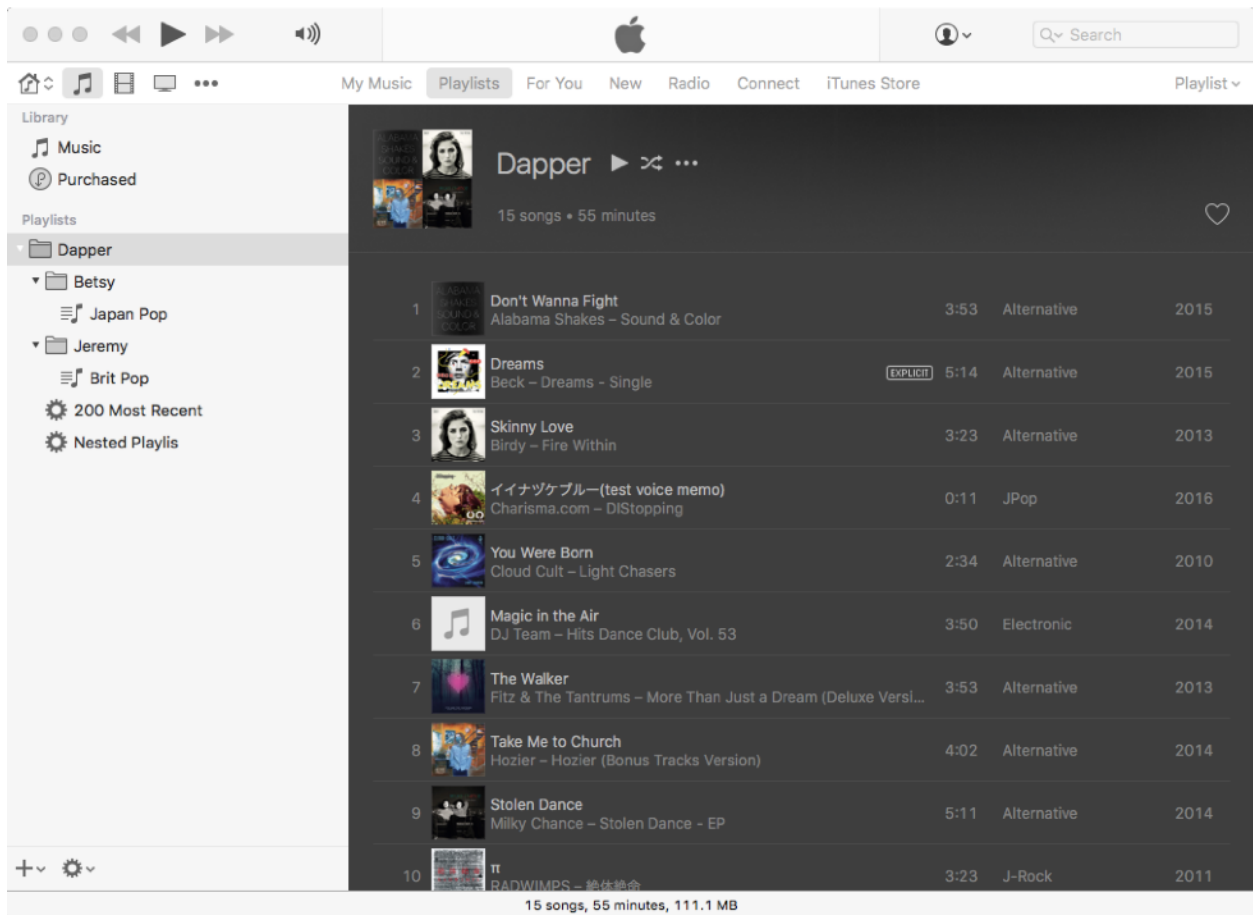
Search

My Music Playlists For You New Radio Connect iTunes Store Playlist

Library
Music
Purchased

Playlists
Dapper
Betsy
Japan Pop
Jeremy
Brit Pop
200 Most Recent
Nested Playlis

ALABAMA SHAKES SOUND & COLOR

Dapper
15 songs • 55 minutes

| | | | | | |
|---|---|---|---|---|---|
| 1 | Don't Wanna Fight<br>Alabama Shakes – Sound & Color | | 3:53 | Alternative | 2015 |
| 2 | Dreams<br>Beck – Dreams - Single | EXPLICIT | 5:14 | Alternative | 2015 |
| 3 | Skinny Love<br>Birdy – Fire Within | | 3:23 | Alternative | 2013 |
| 4 | イイナヅケブルー(test voice memo)<br>Charisma.com – DIStopping | | 0:11 | JPop | 2016 |
| 5 | You Were Born<br>Cloud Cult – Light Chasers | | 2:34 | Alternative | 2010 |
| 6 | Magic in the Air<br>DJ Team – Hits Dance Club, Vol. 53 | | 3:50 | Electronic | 2014 |
| 7 | The Walker<br>Fitz & The Tantrums – More Than Just a Dream (Deluxe Versi... | | 3:53 | Alternative | 2013 |
| 8 | Take Me to Church<br>Hozier – Hozier (Bonus Tracks Version) | | 4:02 | Alternative | 2014 |
| 9 | Stolen Dance<br>Milky Chance – Stolen Dance - EP | | 5:11 | Alternative | 2014 |
| 10 | π<br>RADWIMPS – 絶体絶命 | | 3:23 | J-Rock | 2011 |

15 songs, 55 minutes, 111.1 MB